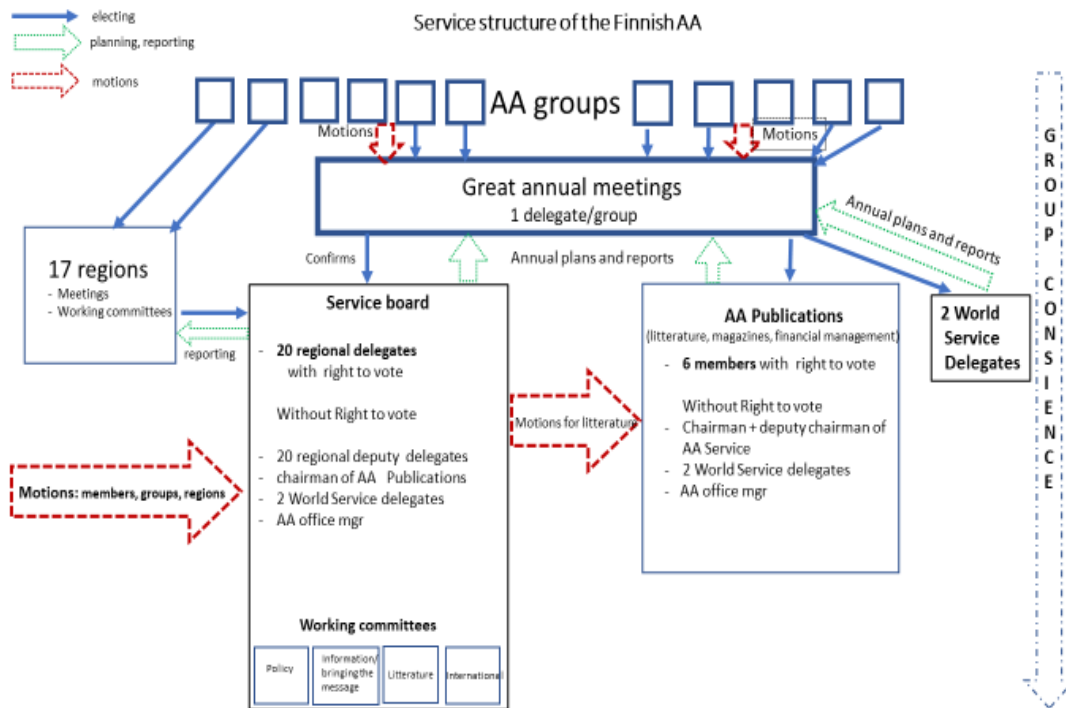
electing
planning, reporting
motions

Service structure of the Finnish AA

AA groups

Motions
Motions

Great annual meetings
1 delegate/group

Annual plans and reports

17 regions
- Meetings
- Working committees

reporting

Confirms

Annual plans and reports

Service board
- 20 regional delegates with right to vote

Without Right to vote
- 20 regional deputy delegates
- chairman of AA Publications
- 2 World Service delegates
- AA office mgr

Working committees
Policy
Information/ bringing the message
Litterature
International

Motions: members, groups, regions

Motions for litterature

AA Publications
(litterature, magazines, financial management)
- 6 members with right to vote

Without Right to vote
- Chairman + deputy chairman of AA Service
- 2 World Service delegates
- AA office mgr

2 World Service Delegates

GROUP CONSIENCE